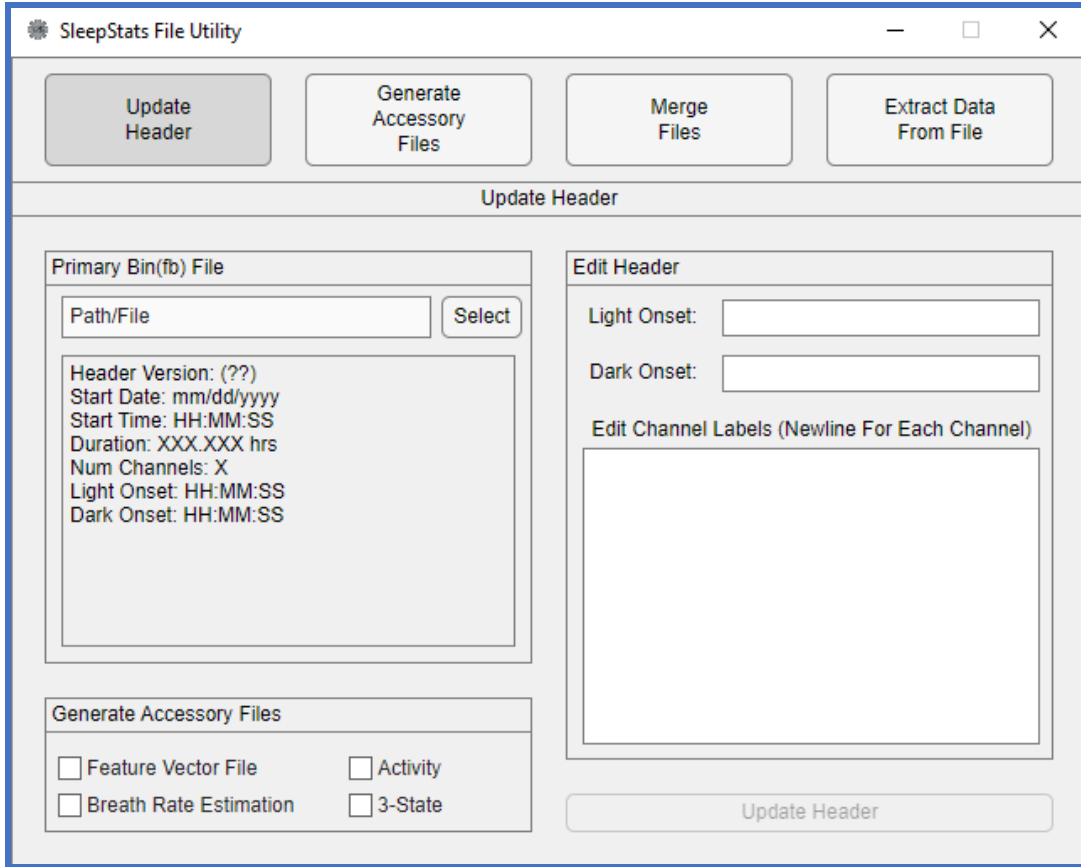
SleepStats File Utility

Update Header

Generate Accessory Files

Merge Files

Extract Data From File

Update Header

Primary Bin(fb) File

Path/File

Select

Header Version: (??)
Start Date: mm/dd/yyyy
Start Time: HH:MM:SS
Duration: XXX.XXX hrs
Num Channels: X
Light Onset: HH:MM:SS
Dark Onset: HH:MM:SS

Generate Accessory Files

Feature Vector File

Activity

Breath Rate Estimation

3-State

Edit Header

Light Onset:

Dark Onset:

Edit Channel Labels (Newline For Each Channel)

Update Header